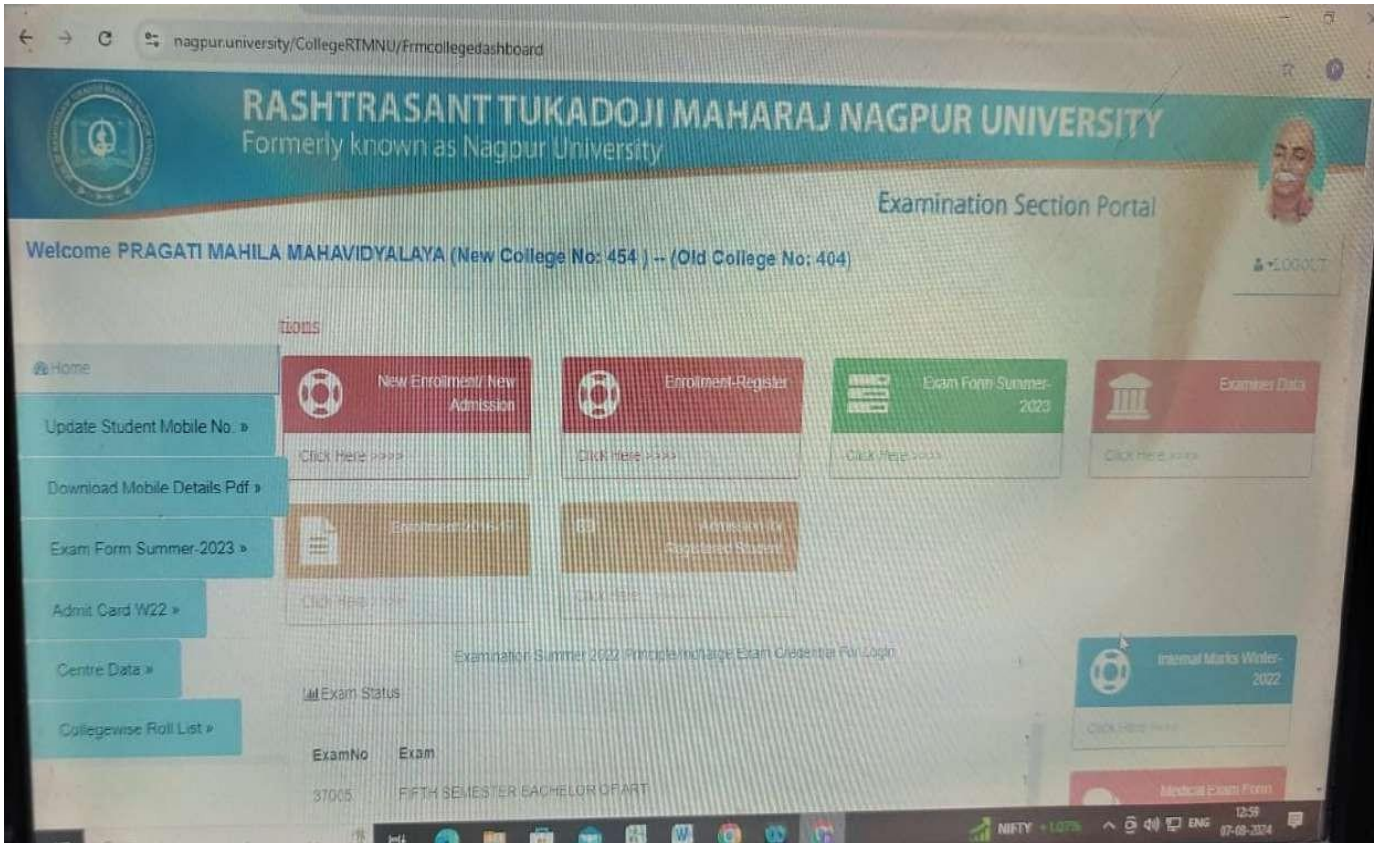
nagpur.university/CollegeRTMNU/Frmcollegedashboard

RASHTRASANT TUKADOJI MAHARAJ NAGPUR UNIVERSITY
Formerly known as Nagpur University

Examination Section Portal

Welcome PRAGATI MAHILA MAHAVIDYALAYA (New College No: 454 ) -- (Old College No: 404)

LOGOUT

tions

Home
Update Student Mobile No. »
Download Mobile Details Pdf »
Exam Form Summer-2023 »
Admit Card W22 »
Centre Data »
Collegewise Roll List »

New Enrollment/ New Admission
Click Here >>>>

Enrollment-Register
Click Here >>>>

Exam Form Summer-2023
Click Here >>>>

Examiner Data
Click Here >>>>

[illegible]
Click Here >>>>

Admission for Registered Student
Click Here >>>>

Examination Summer 2022 Principle/Incharge Exam Credential For Login

Internal Marks Winter-2022
Click Here >>>>

Exam Status

| ExamNo | Exam |
|---|---|
| 37005 | FIFTH SEMESTER BACHELOR OF ART |

Medical Exam Form

NIFTY +1.07%
ENG
12:59
07-09-2024